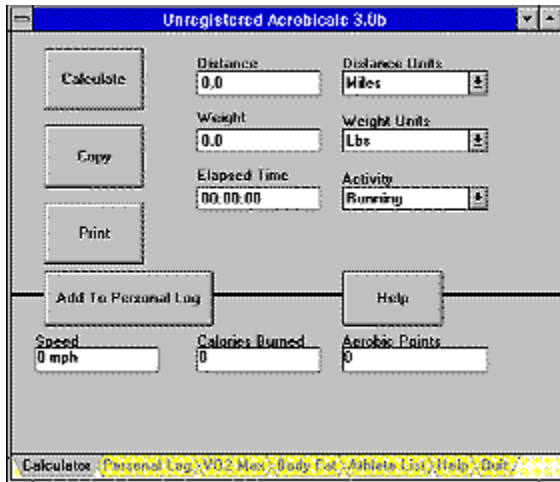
Unregistered Aerobicalc 3.0b

Calculate

Distance
0.0

Distance Units
Miles

Weight
0.0

Weight Units
Lbs

Copy

Elapsed Time
00:00:00

Activity
Running

Print

Add To Personal Log

Help

Speed
0 mph

Calories Burned
0

Aerobic Points
0

Calculator Personal Log VO2 Max Body Fat Athlete List Help Quit